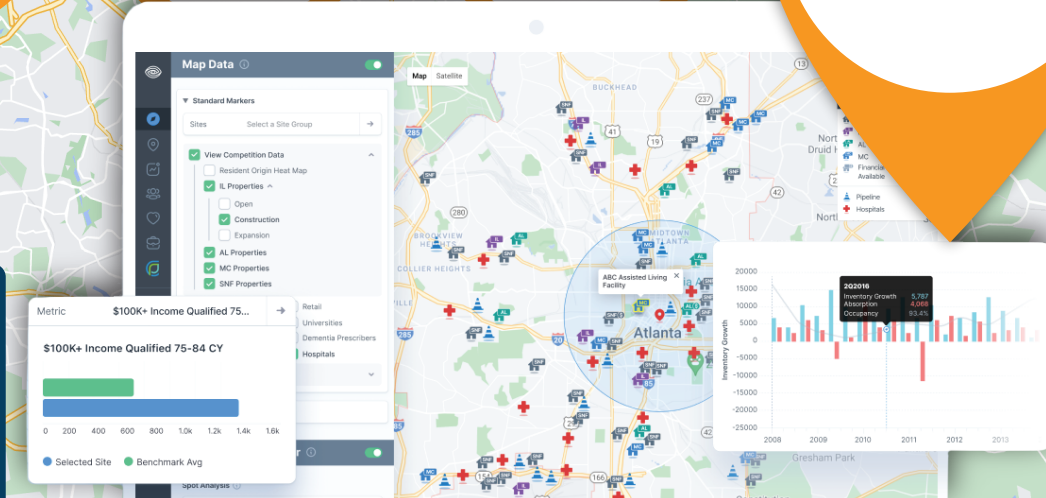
Map Data

Standard Markers

Sites Select a Site Group

View Competition Data

Resident Origin Heat Map

IL Properties

Open

Construction

Expansion

AL Properties

MC Properties

SNF Properties

Retail

Universities

Dementia Prescribers

Hospitals

Spot Analysis

Metric $100K+ Income Qualified 75...

$100K+ Income Qualified 75-84 CY

0 200 400 600 800 1.0k 1.2k 1.4k 1.6k

Selected Site Benchmark Avg

Map Satellite

BUCKHEAD

BROOKVIEW HEIGHTS

COLLIER HEIGHTS

MIDTOWN ATLANTA

ABC Assisted Living Facility

Atlanta

Gresham Park

SNF IL AL MC

MC Financial Available

Pipeline

Hospitals

Druid H

North

2Q2016

Inventory Growth 5,787

Absorption 4,068

Occupancy 93.4%

Inventory Growth

20000 15000 10000 5000 0 -5000 -10000 -15000 -20000 -25000

2008 2009 2010 2011 2012 2013